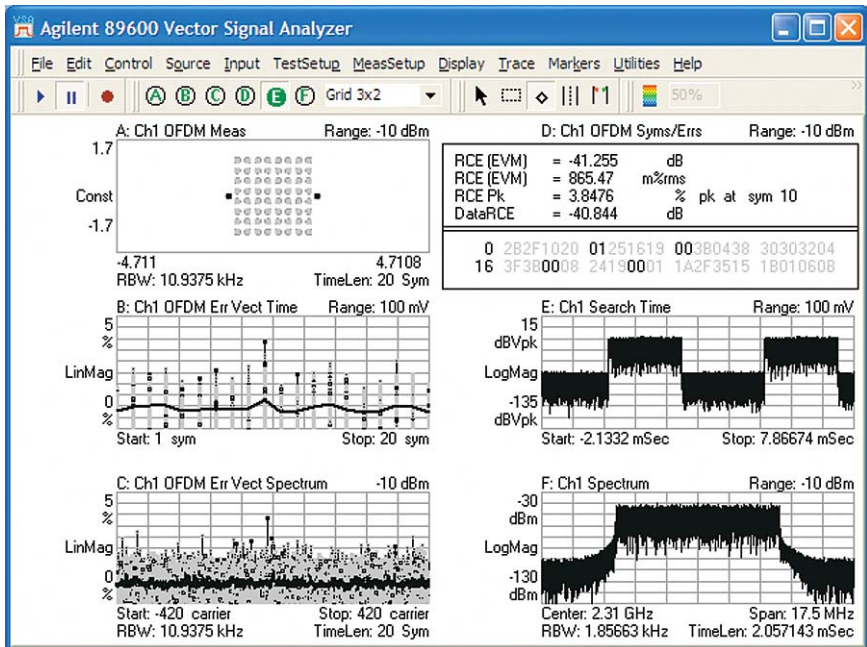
VSA Agilent 89600 Vector Signal Analyzer

File Edit Control Source Input TestSetup MeasSetup Display Trace Markers Utilities Help

A B C D E F Grid 3x2 50%

A: Ch1 OFDM Meas Range: -10 dBm
1.7
Const
-1.7
-4.711 4.7108
RBW: 10.9375 kHz TimeLen: 20 Sym

D: Ch1 OFDM Syms/Errs Range: -10 dBm
RCE (EVM) = -41.255 dB
RCE (EVM) = 865.47 m%rms
RCE Pk = 3.8476 % pk at sym 10
DataRCE = -40.844 dB

0 2B2F1020 01251619 003B0438 30303204
16 3F3B0008 24190001 1A2F3515 1B01060B

B: Ch1 OFDM Err Vect Time Range: 100 mV
5
%
LinMag
0
%
Start: 1 sym Stop: 20 sym

E: Ch1 Search Time Range: 100 mV
15
dBVpk
LogMag
-135
dBVpk
Start: -2.1332 mSec Stop: 7.86674 mSec

C: Ch1 OFDM Err Vect Spectrum -10 dBm
5
%
LinMag
0
%
Start: -420 carrier Stop: 420 carrier
RBW: 10.9375 kHz TimeLen: 20 Sym

F: Ch1 Spectrum Range: -10 dBm
-30
dBm
LogMag
-130
dBm
Center: 2.31 GHz Span: 17.5 MHz
RBW: 1.85663 kHz TimeLen: 2.057143 mSec